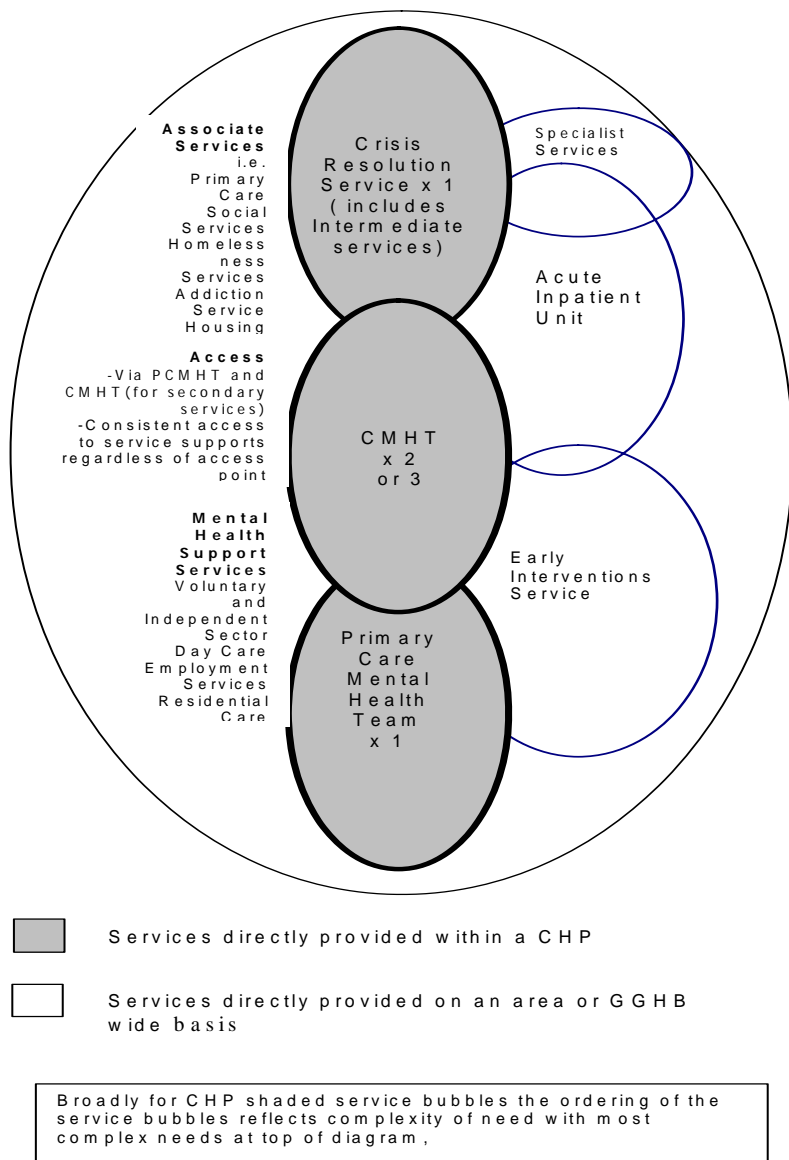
**Associate Services**
i.e.
Primary Care
Social Services
Homelessness Services
Addiction Service
Housing

**Access**
-Via PCMHT and CMHT(for secondary services)
-Consistent access to service supports regardless of access point

**Mental Health Support Services**
Voluntary and Independent Sector
Day Care
Employment Services
Residential Care

Crisis Resolution Service x 1 (includes Intermediate services)

CMHT x 2 or 3

Primary Care Mental Health Team x 1

Specialist Services

Acute Inpatient Unit

Early Interventions Service

Services directly provided within a CHP

Services directly provided on an area or GGHB wide basis

Broadly for CHP shaded service bubbles the ordering of the service bubbles reflects complexity of need with most complex needs at top of diagram,